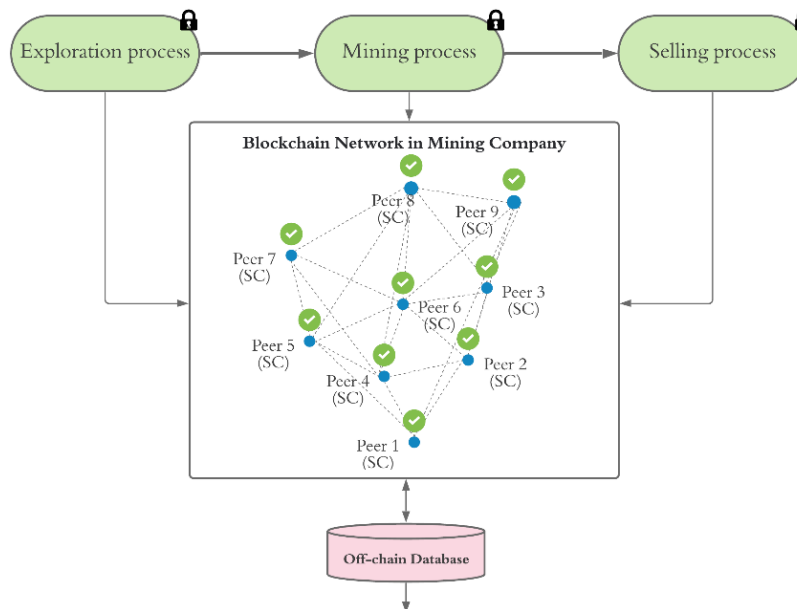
Exploration process

Mining process

Selling process

Blockchain Network in Mining Company

Peer 8
(SC)

Peer 9
(SC)

Peer 7
(SC)

Peer 3
(SC)

Peer 6
(SC)

Peer 5
(SC)

Peer 2
(SC)

Peer 4
(SC)

Peer 1
(SC)

Off-chain Database